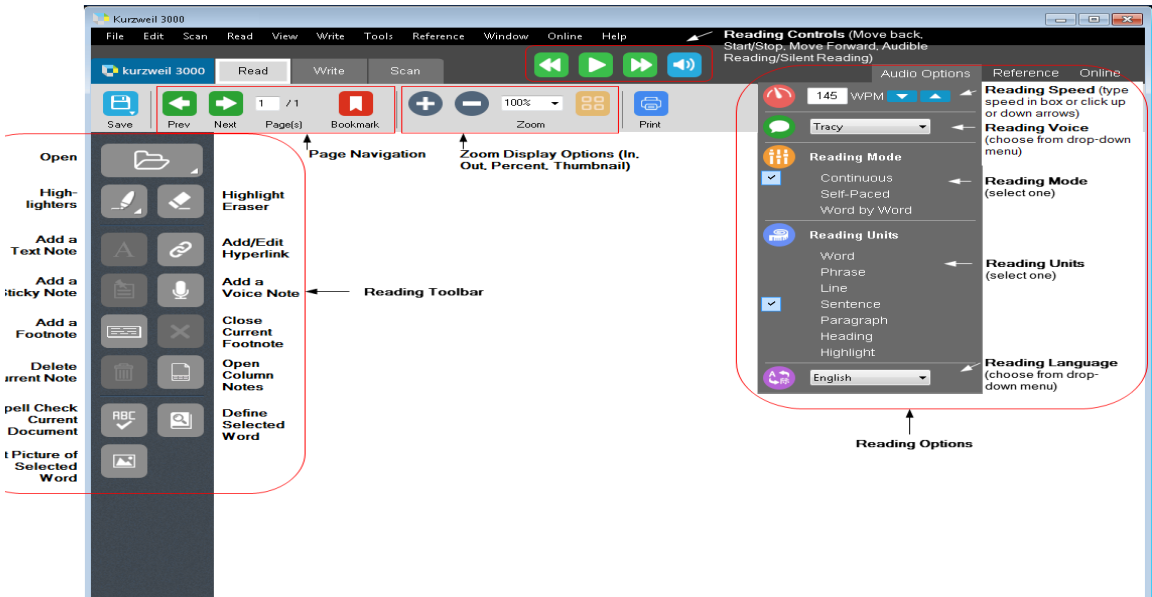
Kurzweil 3000

File Edit Scan Read View Write Tools Reference Window Online Help

**Reading Controls** (Move back, Start/Stop, Move Forward, Audible Reading/Silent Reading)

kurzweil 3000 Read Write Scan

Audio Options Reference Online

Save Prev Next 1 / 1 Page(s) Bookmark 100% Zoom Print

Page Navigation

Zoom Display Options (In, Out, Percent, Thumbnail)

145 WPM

**Reading Speed** (type speed in box or click up or down arrows)

Tracy

**Reading Voice** (choose from drop-down menu)

Reading Mode
Continuous
Self-Paced
Word by Word

**Reading Mode** (select one)

Reading Units
Word
Phrase
Line
Sentence
Paragraph
Heading
Highlight

**Reading Units** (select one)

English

**Reading Language** (choose from drop-down menu)

Reading Options

Open

Highlighters

Highlight Eraser

Add a Text Note

Add/Edit Hyperlink

Add a Sticky Note

Add a Voice Note

Reading Toolbar

Add a Footnote

Close Current Footnote

Delete urrent Note

Open Column Notes

pell Check Current Document

Define Selected Word

t Picture of Selected Word